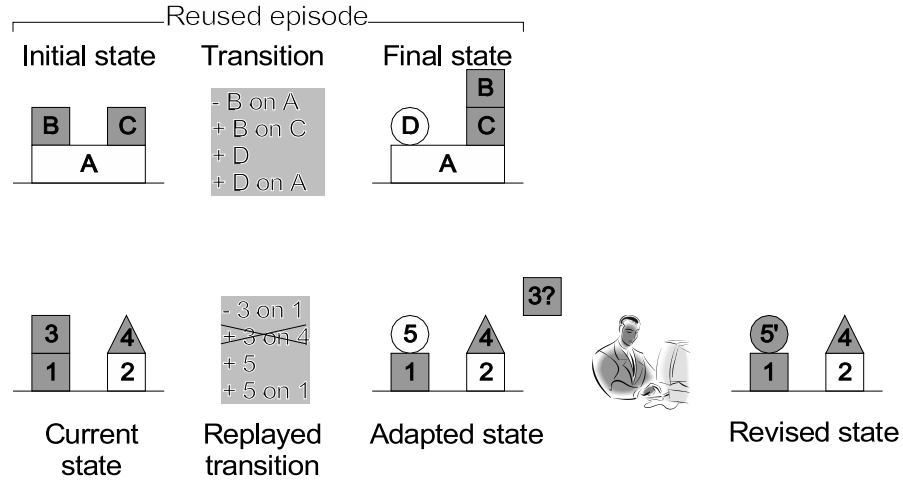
Reused episode

Initial state

B C
A

Transition

- B on A
+ B on C
+ D
+ D on A

Final state

B
D C
A

3 4
1 2

Current state

- 3 on 1
+ 3 on 4
+ 5
+ 5 on 1

Replayed transition

3?

5 4
1 2

Adapted state

5' 4
1 2

Revised state